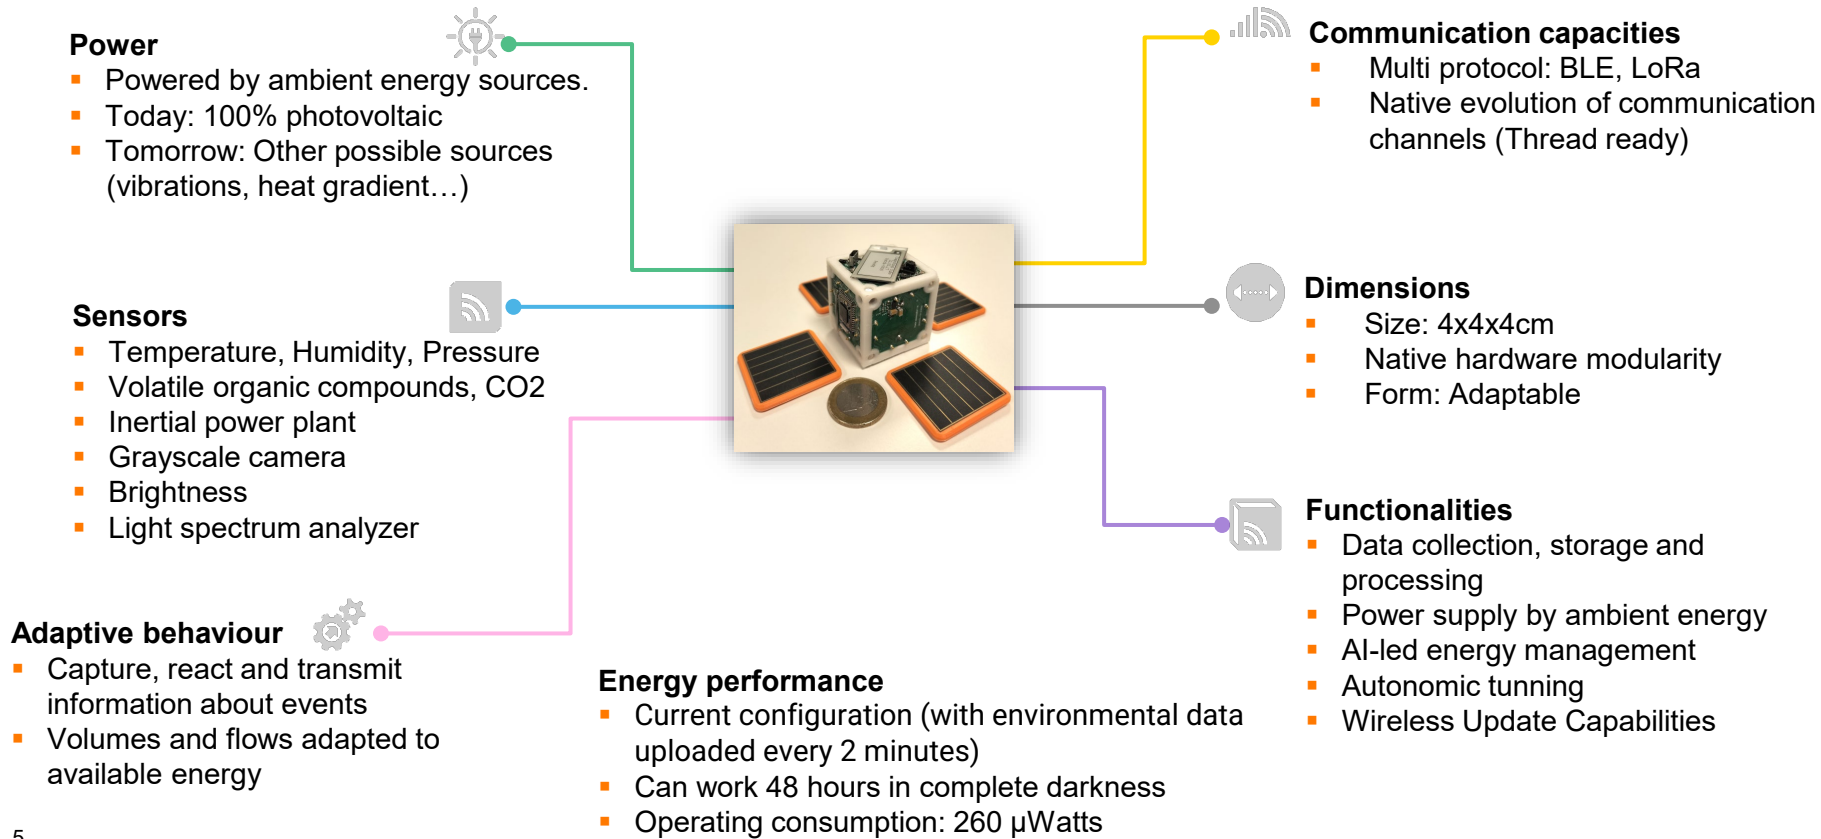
Power
- Powered by ambient energy sources.
- Today: 100% photovoltaic
- Tomorrow: Other possible sources (vibrations, heat gradient…)

Sensors
- Temperature, Humidity, Pressure
- Volatile organic compounds, CO2
- Inertial power plant
- Grayscale camera
- Brightness
- Light spectrum analyzer

Adaptive behaviour
- Capture, react and transmit information about events
- Volumes and flows adapted to available energy

Communication capacities
- Multi protocol: BLE, LoRa
- Native evolution of communication channels (Thread ready)

Dimensions
- Size: 4x4x4cm
- Native hardware modularity
- Form: Adaptable

Functionalities
- Data collection, storage and processing
- Power supply by ambient energy
- AI-led energy management
- Autonomic tunning
- Wireless Update Capabilities

Energy performance
- Current configuration (with environmental data uploaded every 2 minutes)
- Can work 48 hours in complete darkness
- Operating consumption: 260 µWatts

5